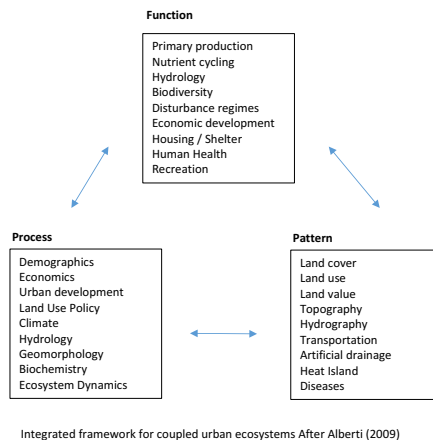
Function

Primary production
Nutrient cycling
Hydrology
Biodiversity
Disturbance regimes
Economic development
Housing / Shelter
Human Health
Recreation

Process

Demographics
Economics
Urban development
Land Use Policy
Climate
Hydrology
Geomorphology
Biochemistry
Ecosystem Dynamics

Pattern

Land cover
Land use
Land value
Topography
Hydrography
Transportation
Artificial drainage
Heat Island
Diseases

Integrated framework for coupled urban ecosystems After Alberti (2009)